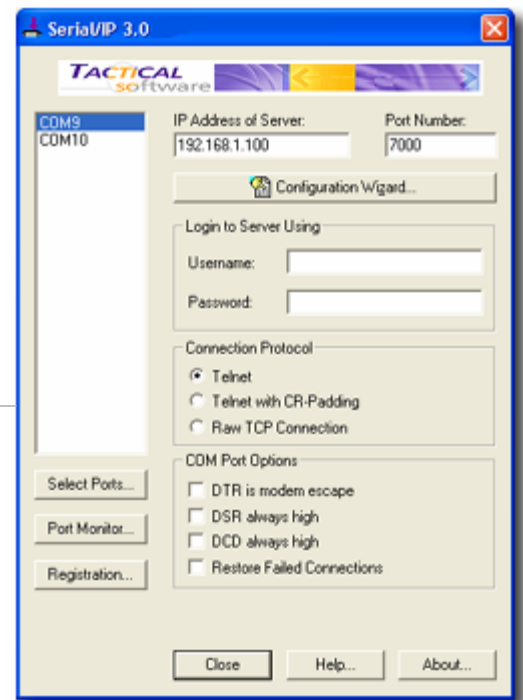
SerialIP 3.0

TACTICAL software

COM9
COM10

IP Address of Server:
192.168.1.100

Port Number:
7000

Configuration Wizard...

Login to Server Using
Username:
Password:

Connection Protocol
Telnet
Telnet with CR-Padding
Raw TCP Connection

COM Port Options
DTR is modem escape
DSR always high
DCD always high
Restore Failed Connections

Select Ports...
Port Monitor...
Registration...

Close
Help...
About...